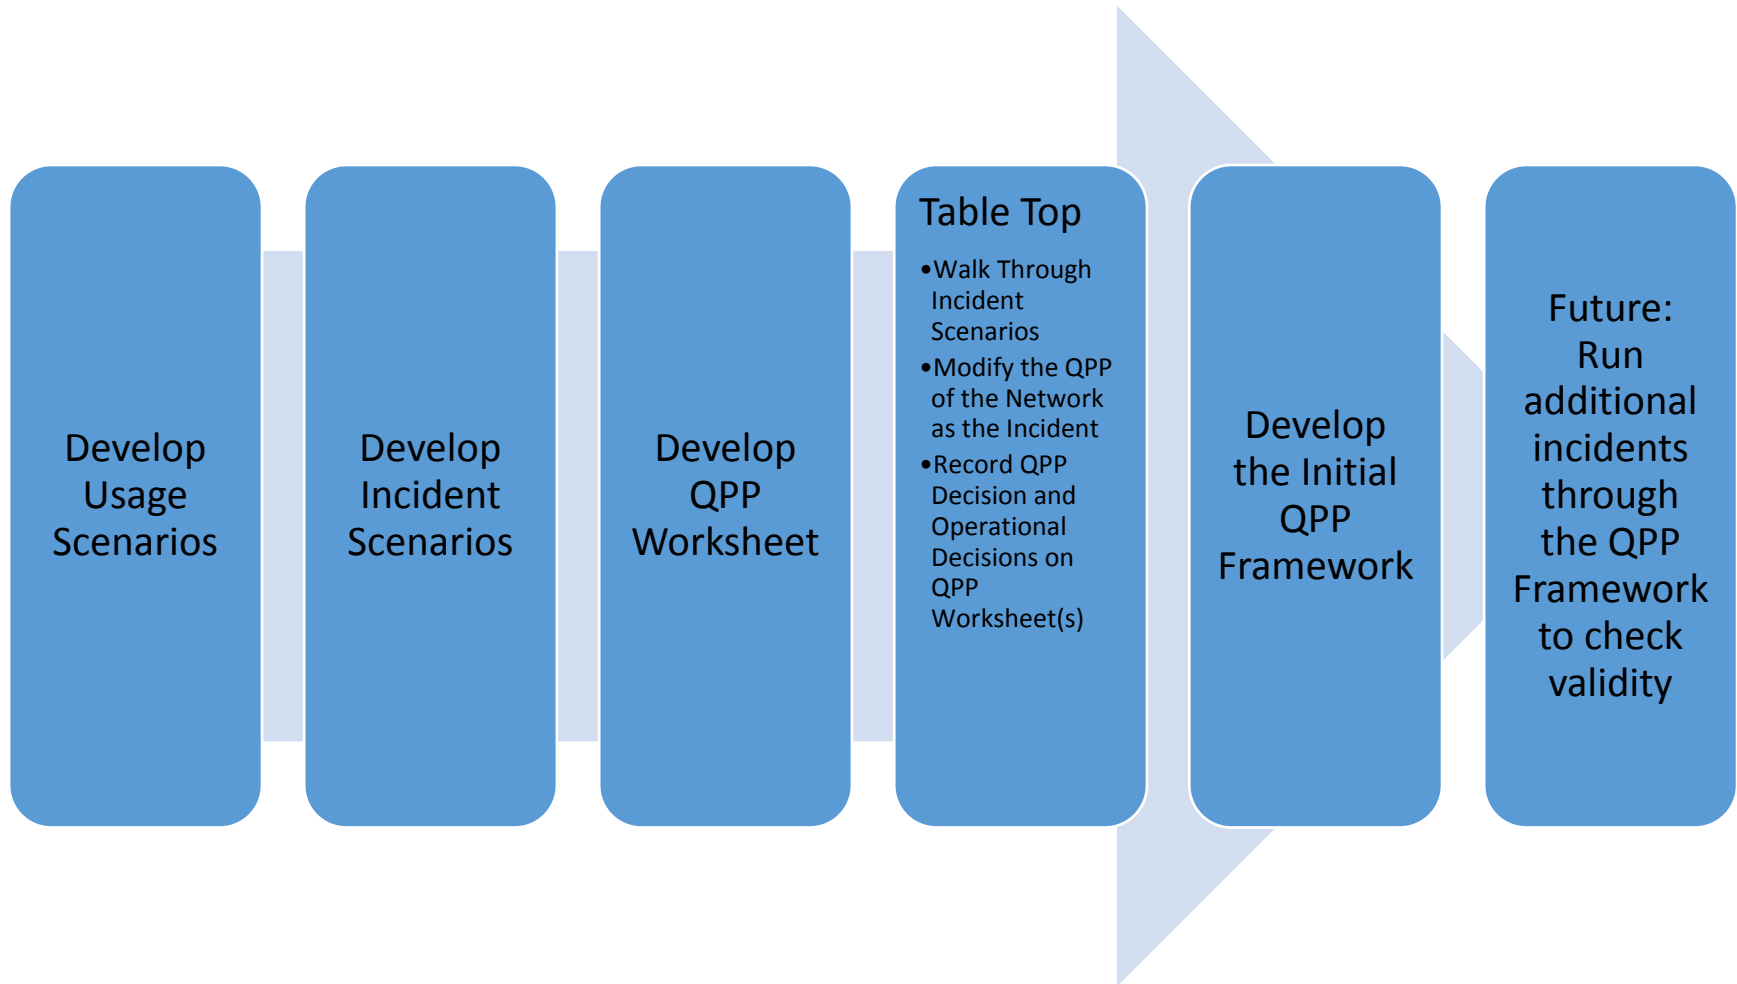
Develop Usage Scenarios

Develop Incident Scenarios

Develop QPP Worksheet

Table Top

- Walk Through Incident Scenarios
- Modify the QPP of the Network as the Incident
- Record QPP Decision and Operational Decisions on QPP Worksheet(s)

Develop the Initial QPP Framework

Future: Run additional incidents through the QPP Framework to check validity